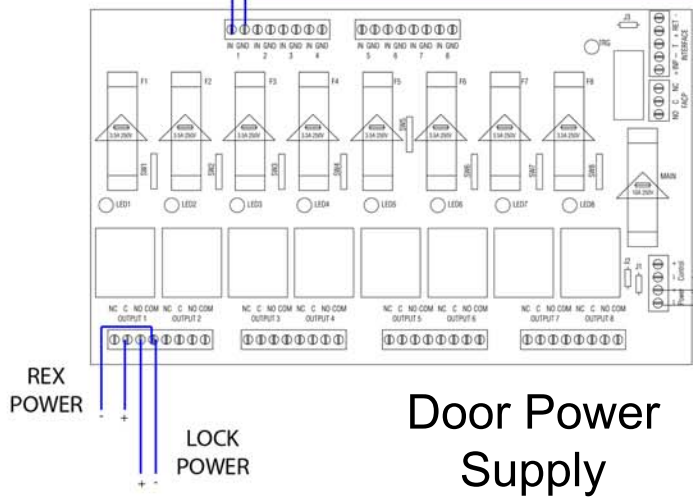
IN GND IN GND IN GND IN GND
1 2 3 4

IN GND IN GND IN GND IN GND
5 6 7 8

J3

TRG

+ INP − + RET − INTERFACE

NO C NC FACP

F1 F2 F3 F4 F5 F6 F7 F8

3.5A 250V 3.5A 250V 3.5A 250V 3.5A 250V 3.5A 250V 3.5A 250V 3.5A 250V 3.5A 250V

SW1 SW2 SW3 SW4 SW5 SW6 SW7 SW8 SW9

MAIN

10A 250V

LED1 LED2 LED3 LED4 LED5 LED6 LED7 LED8

J1

Power Control

NC C NO COM NC C NO COM
OUTPUT 1 OUTPUT 2

NC C NO COM NC C NO COM
OUTPUT 3 OUTPUT 4

NC C NO COM NC C NO COM
OUTPUT 5 OUTPUT 6

NC C NO COM NC C NO COM
OUTPUT 7 OUTPUT 8

REX POWER

- +

LOCK POWER

+ -

Door Power Supply